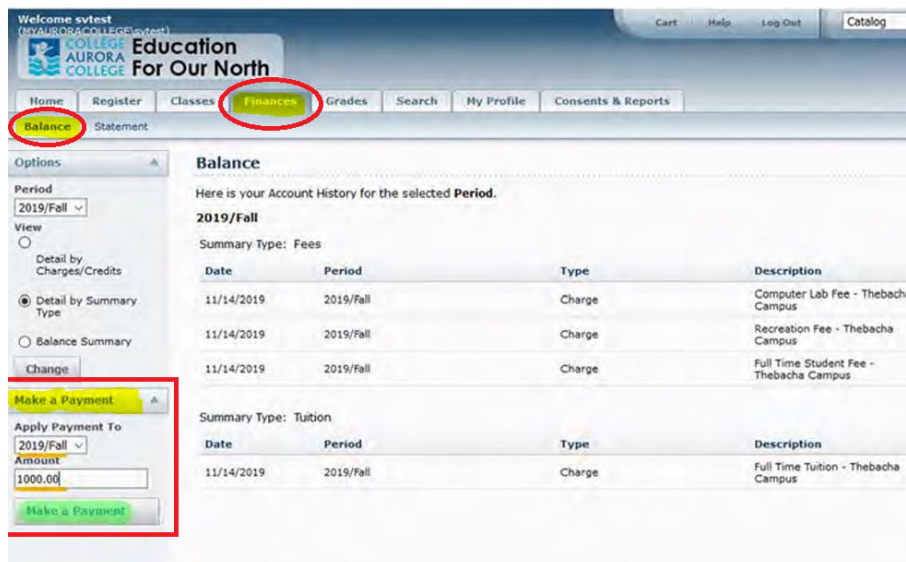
Welcome svtest
(MYAURORACOLLEGE\svtest)

COLLEGE AURORA COLLEGE Education For Our North

Cart Help Log Out Catalog

Home Register Classes Finances Grades Search My Profile Consents & Reports

Balance Statement

Options

Period
2019/Fall

View

Detail by Charges/Credits

Detail by Summary Type

Balance Summary

Change

Make a Payment

Apply Payment To
2019/Fall

Amount
1000.00

Make a Payment

Balance

Here is your Account History for the selected **Period**.

**2019/Fall**

Summary Type: Fees

| Date | Period | Type | Description |
|---|---|---|---|
| 11/14/2019 | 2019/Fall | Charge | Computer Lab Fee - Thebacha Campus |
| 11/14/2019 | 2019/Fall | Charge | Recreation Fee - Thebacha Campus |
| 11/14/2019 | 2019/Fall | Charge | Full Time Student Fee - Thebacha Campus |

Summary Type: Tuition

| Date | Period | Type | Description |
|---|---|---|---|
| 11/14/2019 | 2019/Fall | Charge | Full Time Tuition - Thebacha Campus |